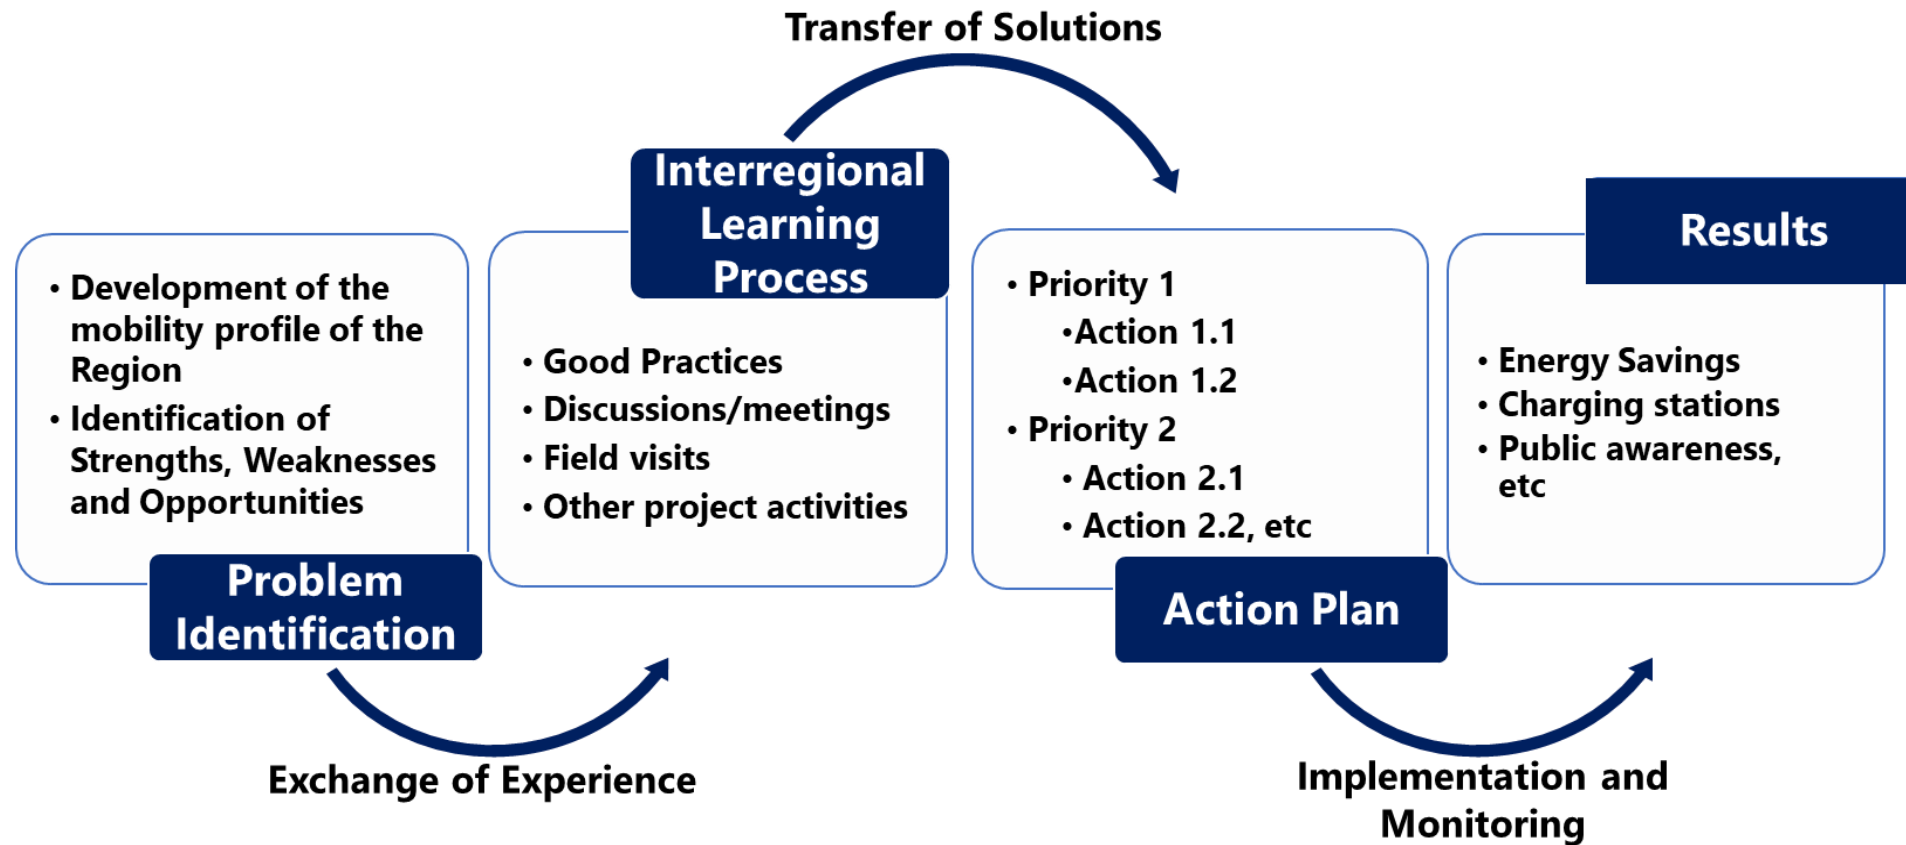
Transfer of Solutions

- Development of the mobility profile of the Region
- Identification of Strengths, Weaknesses and Opportunities

Problem Identification

Interregional Learning Process

- Good Practices
- Discussions/meetings
- Field visits
- Other project activities

- Priority 1
  - Action 1.1
  - Action 1.2
- Priority 2
  - Action 2.1
  - Action 2.2, etc

Action Plan

Results

- Energy Savings
- Charging stations
- Public awareness, etc

Exchange of Experience

Implementation and Monitoring